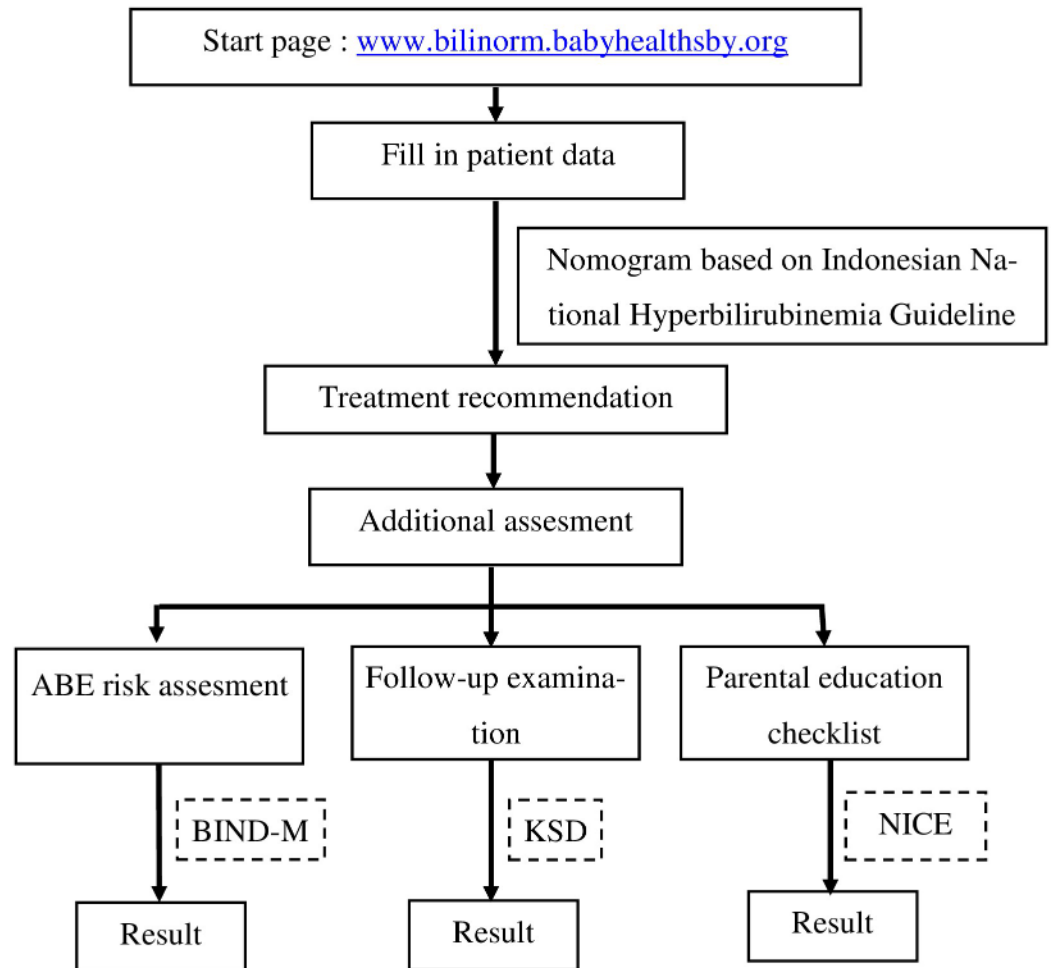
Start page : www.bilinorm.babyhealthsby.org

Fill in patient data

Nomogram based on Indonesian National Hyperbilirubinemia Guideline

Treatment recommendation

Additional assesment

ABE risk assesment

BIND-M

Result

Follow-up examination

KSD

Result

Parental education checklist

NICE

Result